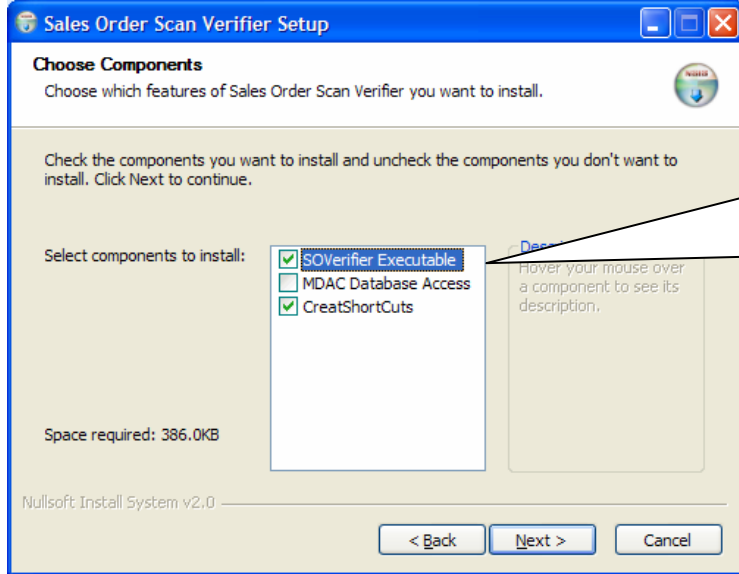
Sales Order Scan Verifier Setup

Choose Components

Choose which features of Sales Order Scan Verifier you want to install.

Check the components you want to install and uncheck the components you don't want to install. Click Next to continue.

Select components to install:

SOVerifier Executable

MDAC Database Access

CreatShortCuts

Desc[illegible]

Hover your mouse over a component to see its description.

Space required: 386.0KB

Nullsoft Install System v2.0

< Back

Next >

Cancel